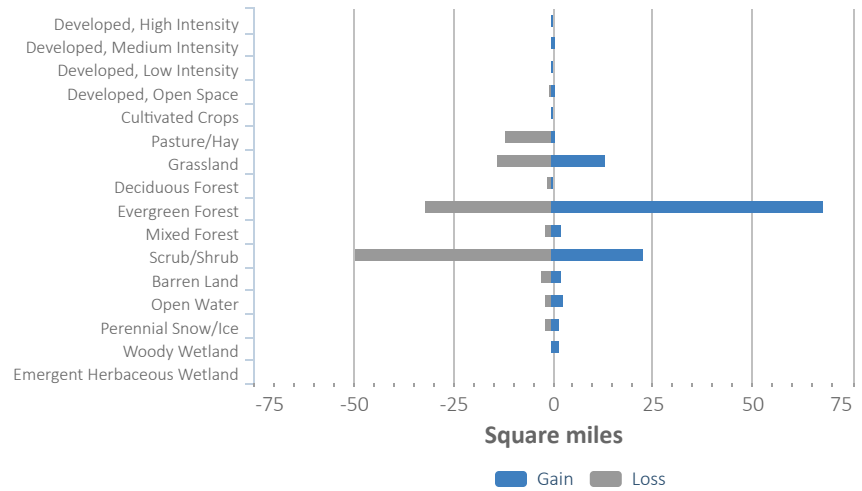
Developed, High Intensity
Developed, Medium Intensity
Developed, Low Intensity
Developed, Open Space
Cultivated Crops
Pasture/Hay
Grassland
Deciduous Forest
Evergreen Forest
Mixed Forest
Scrub/Shrub
Barren Land
Open Water
Perennial Snow/Ice
Woody Wetland
Emergent Herbaceous Wetland

-75 -50 -25 0 25 50 75

Square miles

Gain Loss